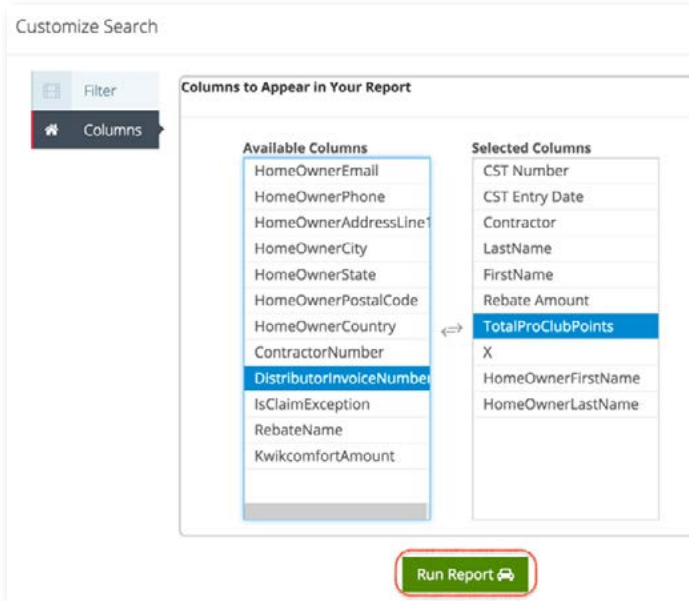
Customize Search

Filter

Columns

Columns to Appear in Your Report

Available Columns

HomeOwnerEmail
HomeOwnerPhone
HomeOwnerAddressLine1
HomeOwnerCity
HomeOwnerState
HomeOwnerPostalCode
HomeOwnerCountry
ContractorNumber
DistributorInvoiceNumber
IsClaimException
RebateName
KwikcomfortAmount

Selected Columns

CST Number
CST Entry Date
Contractor
LastName
FirstName
Rebate Amount
TotalProClubPoints
X
HomeOwnerFirstName
HomeOwnerLastName

Run Report